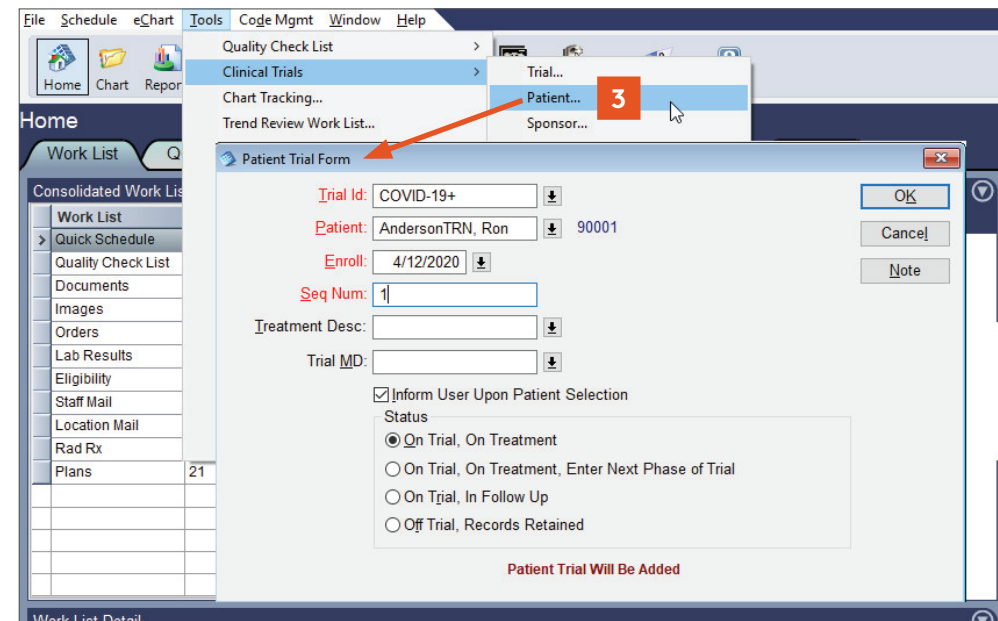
File Schedule eChart Tools Code Mgmt Window Help

Home Chart Repor

Quality Check List
Clinical Trials
Chart Tracking...
Trend Review Work List...

Trial...
Patient...
Sponsor...

3

Home

Work List Q

Consolidated Work Lis

| | Work List | |
|---|---|---|
| > | Quick Schedule | |
| | Quality Check List | |
| | Documents | |
| | Images | |
| | Orders | |
| | Lab Results | |
| | Eligibility | |
| | Staff Mail | |
| | Location Mail | |
| | Rad Rx | |
| | Plans | 21 |

Work List Detail

Patient Trial Form

Trial Id: COVID-19+

Patient: AndersonTRN, Ron 90001

Enroll: 4/12/2020

Seq Num: 1

Treatment Desc:

Trial MD:

OK

Cancel

Note

Inform User Upon Patient Selection

Status

On Trial, On Treatment

On Trial, On Treatment, Enter Next Phase of Trial

On Trial, In Follow Up

Off Trial, Records Retained

Patient Trial Will Be Added